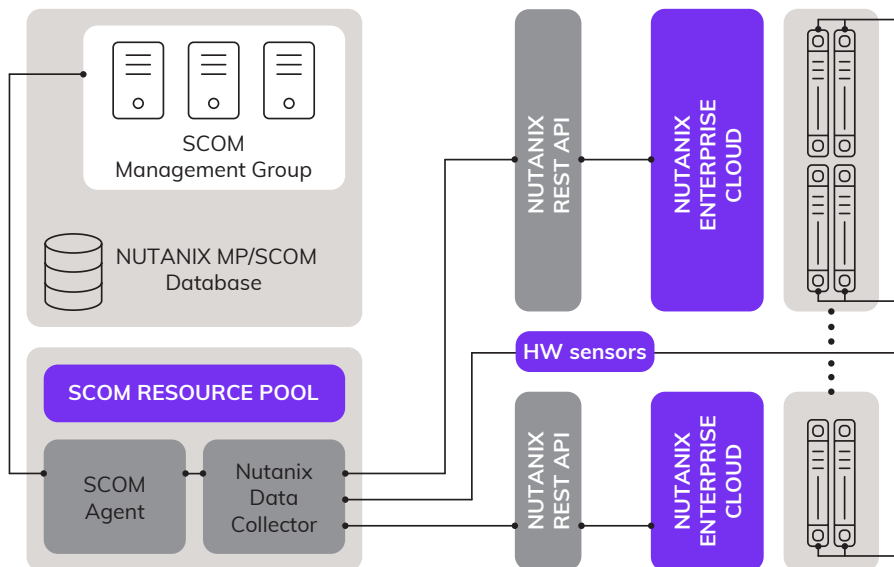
SCOM
Management Group

NUTANIX MP/SCOM
Database

SCOM RESOURCE POOL

SCOM
Agent

Nutanix
Data
Collector

NUTANIX
REST API

NUTANIX
ENTERPRISE
CLOUD

HW sensors

NUTANIX
REST API

NUTANIX
ENTERPRISE
CLOUD